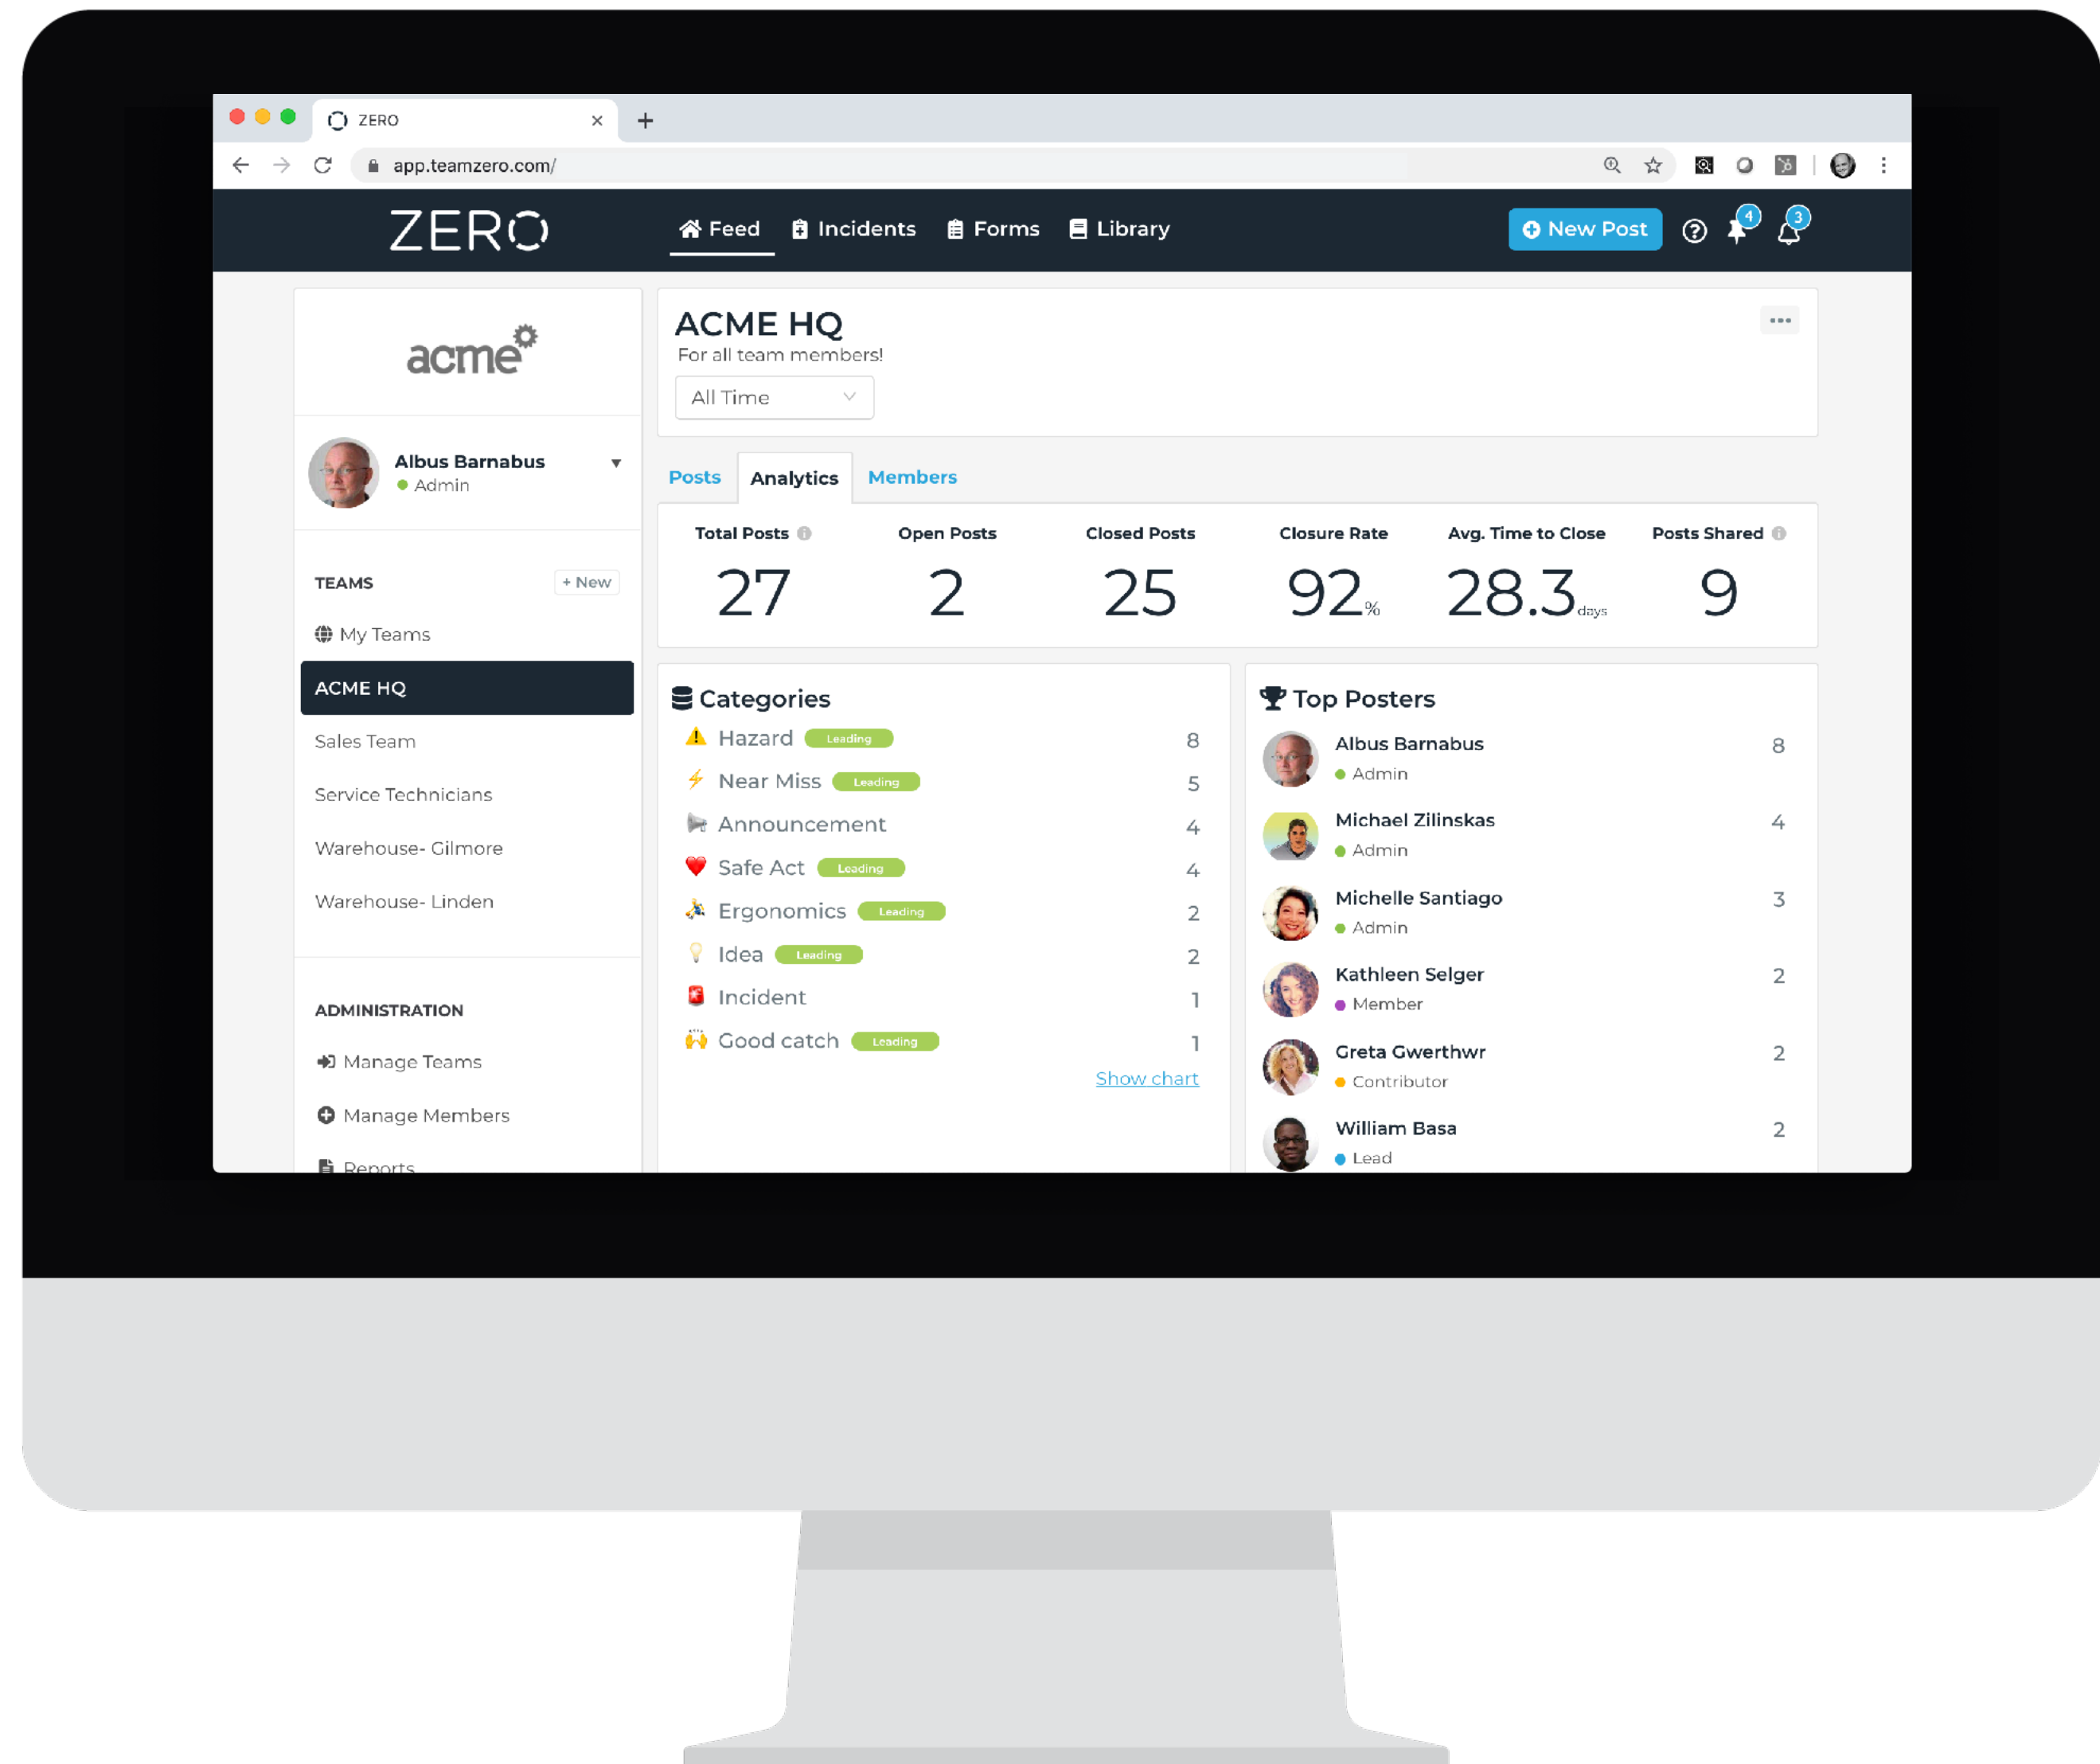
ZERO ×
+
app.teamzero.com/

ZERO
Feed
Incidents
Forms
Library
New Post
4
3

acme

Albus Barnabus
Admin

TEAMS
+ New
My Teams
ACME HQ
Sales Team
Service Technicians
Warehouse- Gilmore
Warehouse- Linden

ADMINISTRATION
Manage Teams
Manage Members
Reports

ACME HQ
For all team members!
All Time

Posts
Analytics
Members

| Total Posts | Open Posts | Closed Posts | Closure Rate | Avg. Time to Close | Posts Shared |
|---|---|---|---|---|---|
| 27 | 2 | 25 | 92% | 28.3 days | 9 |

Categories
| | |
|---|---|
| Hazard Leading | 8 |
| Near Miss Leading | 5 |
| Announcement | 4 |
| Safe Act Leading | 4 |
| Ergonomics Leading | 2 |
| Idea Leading | 2 |
| Incident | 1 |
| Good catch Leading | 1 |

Show chart

Top Posters
| | |
|---|---|
| Albus Barnabus Admin | 8 |
| Michael Zilinskas Admin | 4 |
| Michelle Santiago Admin | 3 |
| Kathleen Selger Member | 2 |
| Greta Gwerthwr Contributor | 2 |
| William Basa Lead | 2 |